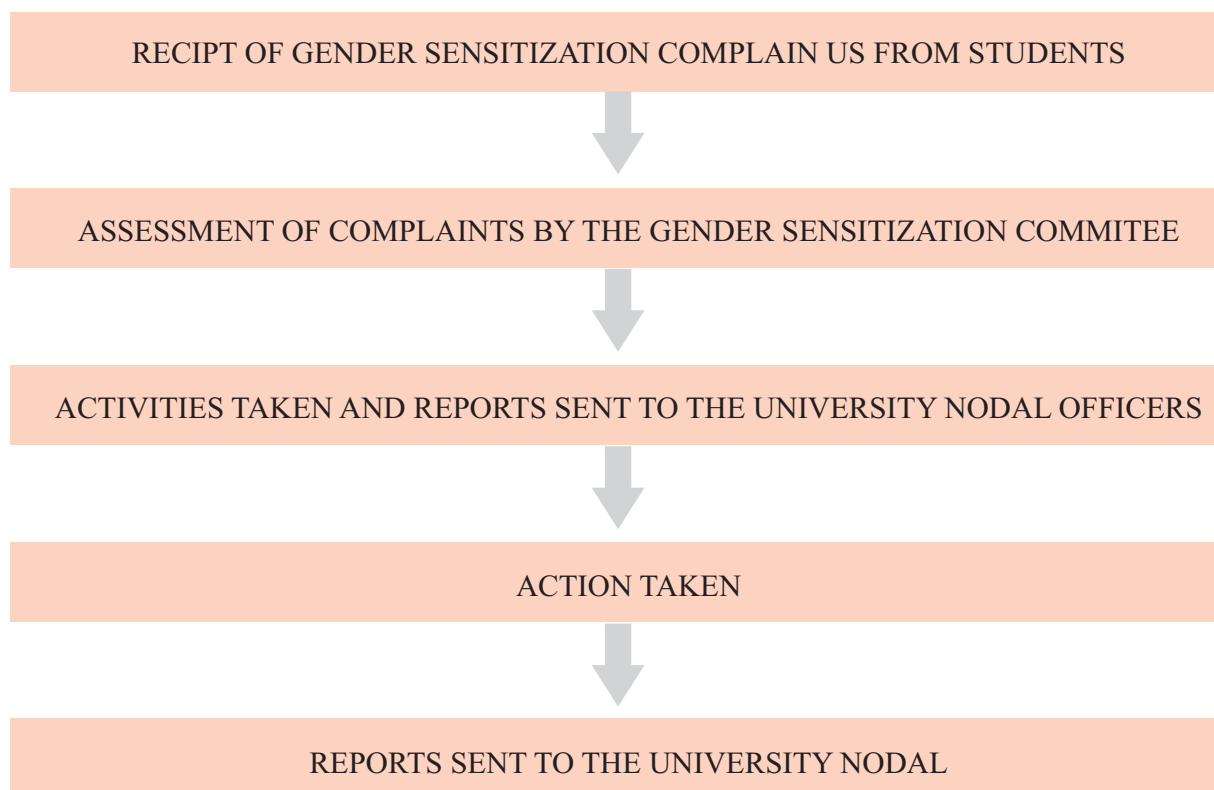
RECIPT OF GENDER SENSITIZATION COMPLAIN US FROM STUDENTS

ASSESSMENT OF COMPLAINTS BY THE GENDER SENSITIZATION COMMITEE

ACTIVITIES TAKEN AND REPORTS SENT TO THE UNIVERSITY NODAL OFFICERS

ACTION TAKEN

REPORTS SENT TO THE UNIVERSITY NODAL